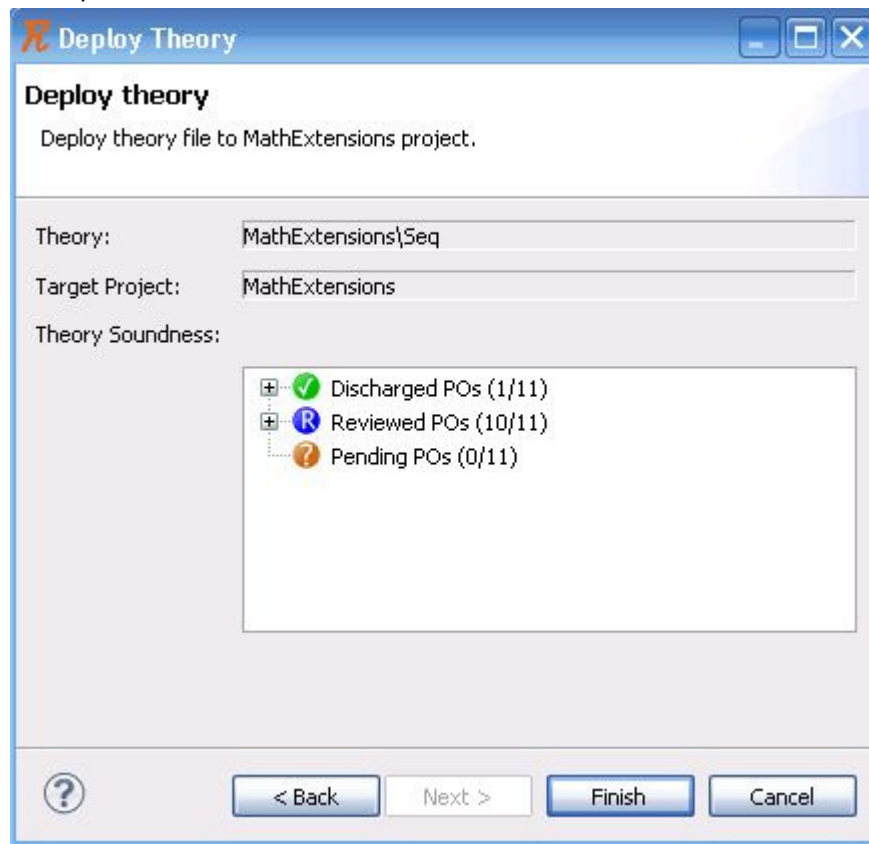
Deploy Theory

Deploy theory

Deploy theory file to MathExtensions project.

Theory: MathExtensions\Seq

Target Project: MathExtensions

Theory Soundness:

Discharged POs (1/11)
R Reviewed POs (10/11)
Pending POs (0/11)

< Back
Next >
Finish
Cancel